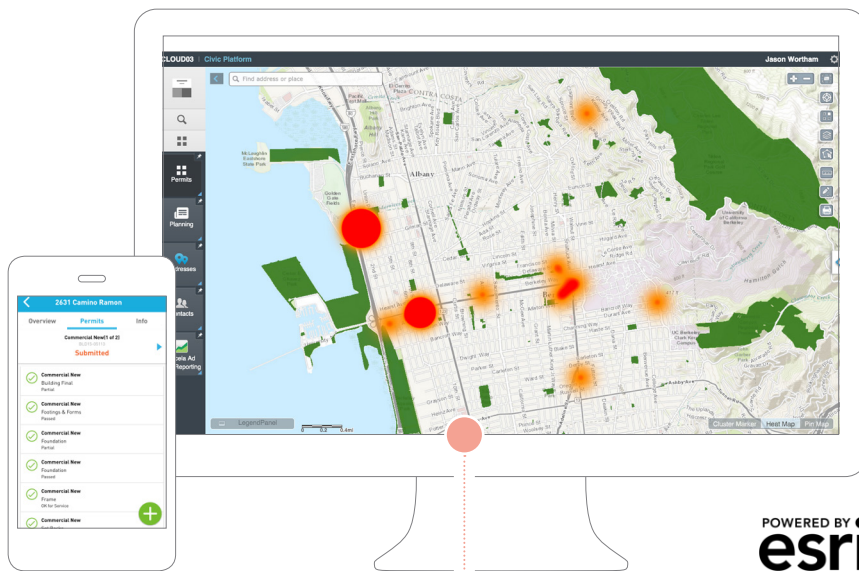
CLOUD03 | Civic Platform

Jason Wortham

Find address or place

Permits

Planning

ddresses

ontacts

cela Ad Reporting

Albany

CONTRA COSTA

Golden Gate Fields

McLaughlin Eastshore State Park

University of California Berkeley

LegendPanel

0 0.2 0.4mi

Cluster Marker

Heat Map

Pin Map

2631 Camino Ramon

Overview

Permits

Info

Commercial New(1 of 2)

Submitted

Commercial New
Building Final
Partial

Commercial New
Footings & Forms
Passed

Commercial New
Foundation
Partial

Commercial New
Foundation
Passed

Commercial New
Frame
OK for Service

Commercial New

POWERED BY
esri